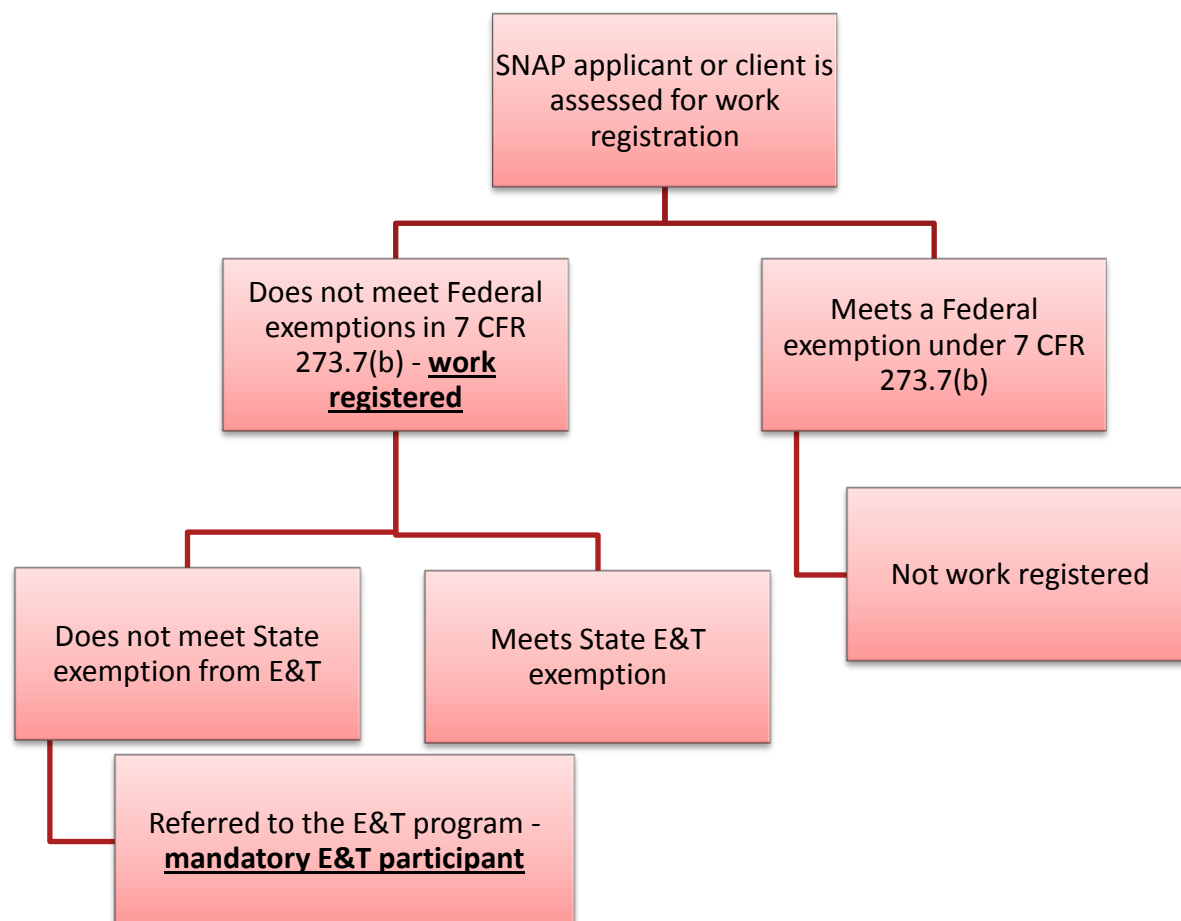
SNAP applicant or client is assessed for work registration

Does not meet Federal exemptions in 7 CFR 273.7(b) - work registered

Meets a Federal exemption under 7 CFR 273.7(b)

Not work registered

Does not meet State exemption from E&T

Meets State E&T exemption

Referred to the E&T program - mandatory E&T participant